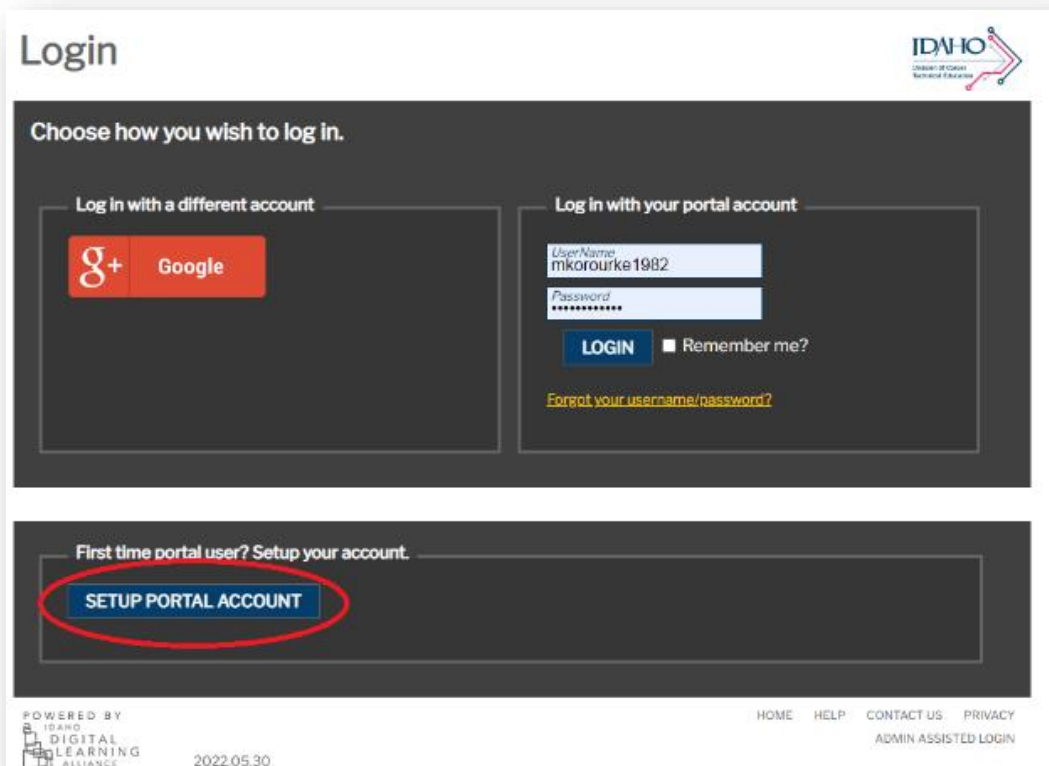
Login

IDAHO
Division of Career Technical Education

Choose how you wish to log in.

Log in with a different account

Google

Log in with your portal account

UserName
mkorourke1982

Password
••••••••••••

LOGIN

Remember me?

Forgot your username/password?

First time portal user? Setup your account.

SETUP PORTAL ACCOUNT

POWERED BY
IDAHO
DIGITAL
LEARNING
ALLIANCE

2022.05.30

HOME HELP CONTACT US PRIVACY

ADMIN ASSISTED LOGIN